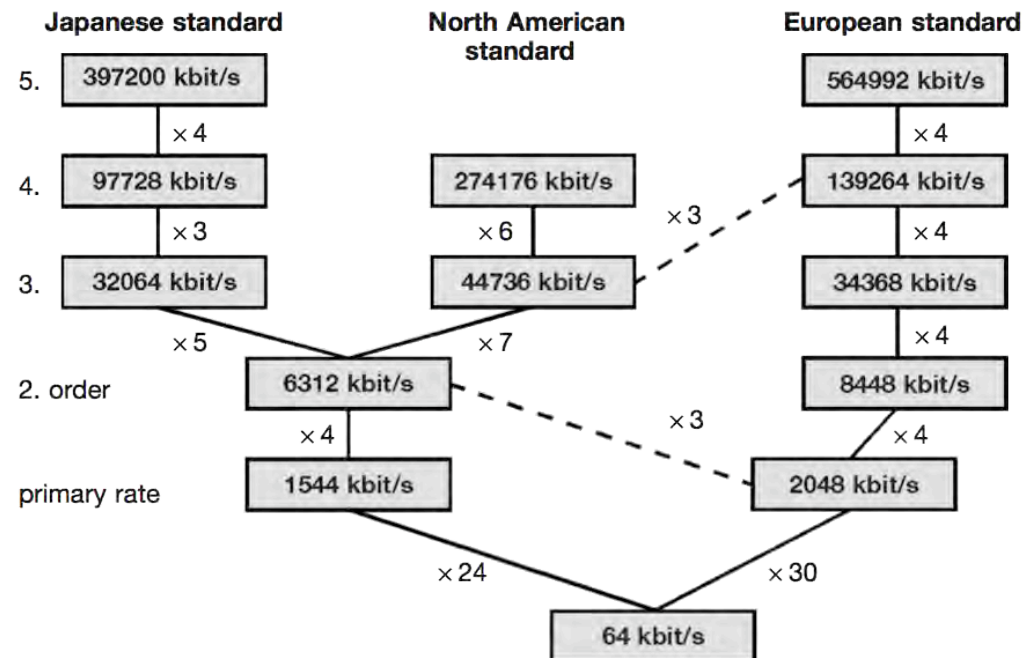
Japanese standard

North American standard

European standard

5.
397200 kbit/s
564992 kbit/s

$\times 4$
$\times 4$

4.
97728 kbit/s
274176 kbit/s
139264 kbit/s

$\times 3$
$\times 6$
$\times 3$
$\times 4$

3.
32064 kbit/s
44736 kbit/s
34368 kbit/s

$\times 5$
$\times 7$
$\times 4$

2. order
6312 kbit/s
8448 kbit/s

$\times 4$
$\times 3$
$\times 4$

primary rate
1544 kbit/s
2048 kbit/s

$\times 24$
$\times 30$

64 kbit/s